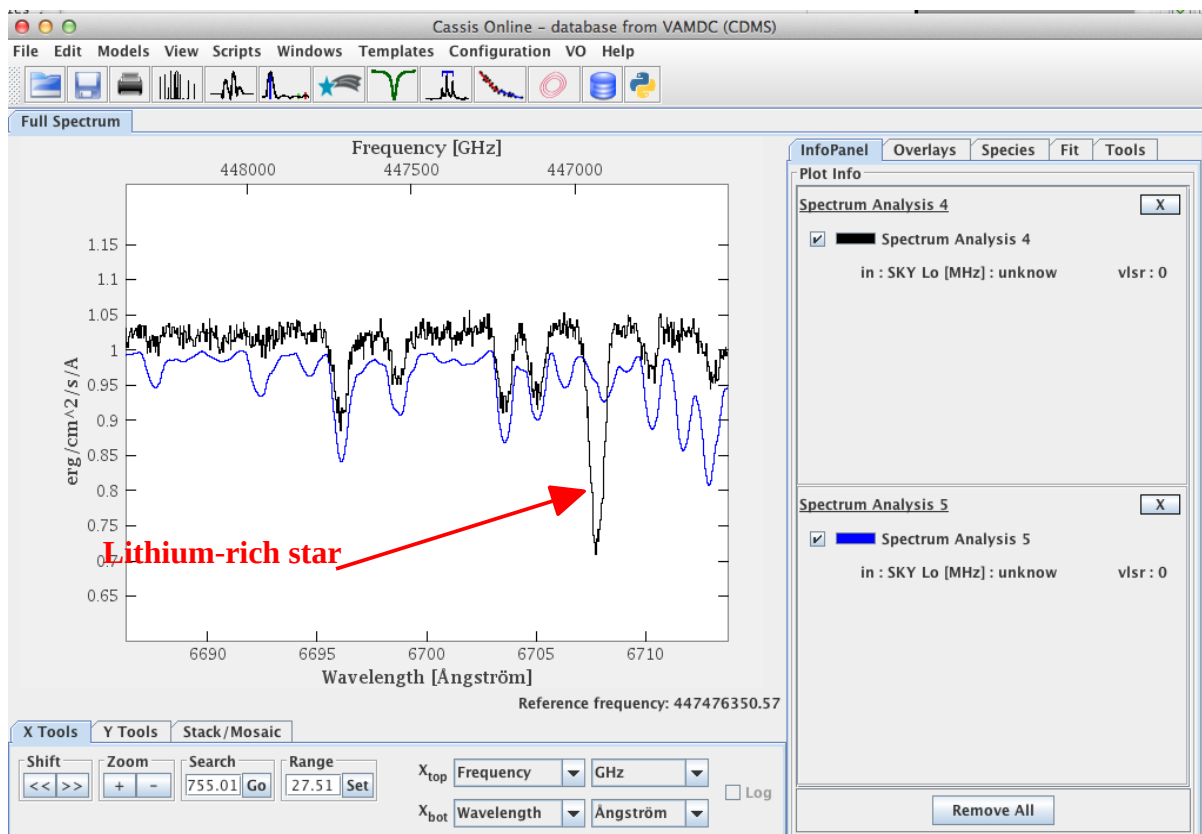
Cassis Online – database from VAMDC (CDMS)

File Edit Models View Scripts Windows Templates Configuration VO Help

Full Spectrum

Frequency [GHz]
448000 447500 447000

1.15
1.1
1.05
1
0.95
0.9
0.85
0.8
0.75
0.7
0.65

erg/cm^2/s/A

Lithium-rich star

6690 6695 6700 6705 6710
Wavelength [Ångström]

Reference frequency: 447476350.57

InfoPanel Overlays Species Fit Tools

Plot Info

Spectrum Analysis 4 X
Spectrum Analysis 4
in : SKY Lo [MHz] : unknow vlsr : 0

Spectrum Analysis 5 X
Spectrum Analysis 5
in : SKY Lo [MHz] : unknow vlsr : 0

Remove All

X Tools Y Tools Stack/Mosaic

Shift
<< >>
Zoom
+ -
Search
755.01 Go
Range
27.51 Set

$X_{top}$ Frequency GHz
$X_{bot}$ Wavelength Ångström
Log